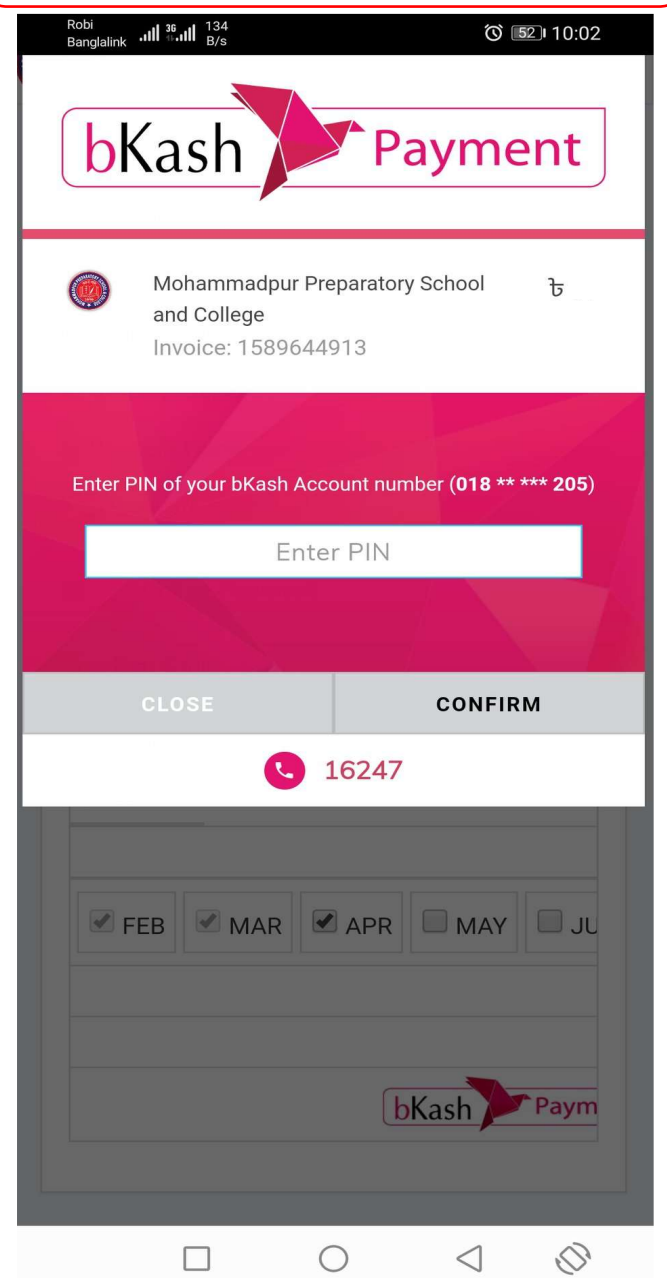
Robi Banglalink 3G 134 B/s 52 10:02

bKash Payment

Mohammadpur Preparatory School and College
৳
Invoice: 1589644913

Enter PIN of your bKash Account number (018 ** *** 205)

Enter PIN

CLOSE
CONFIRM

16247

FEB MAR APR MAY JU

bKash Paym